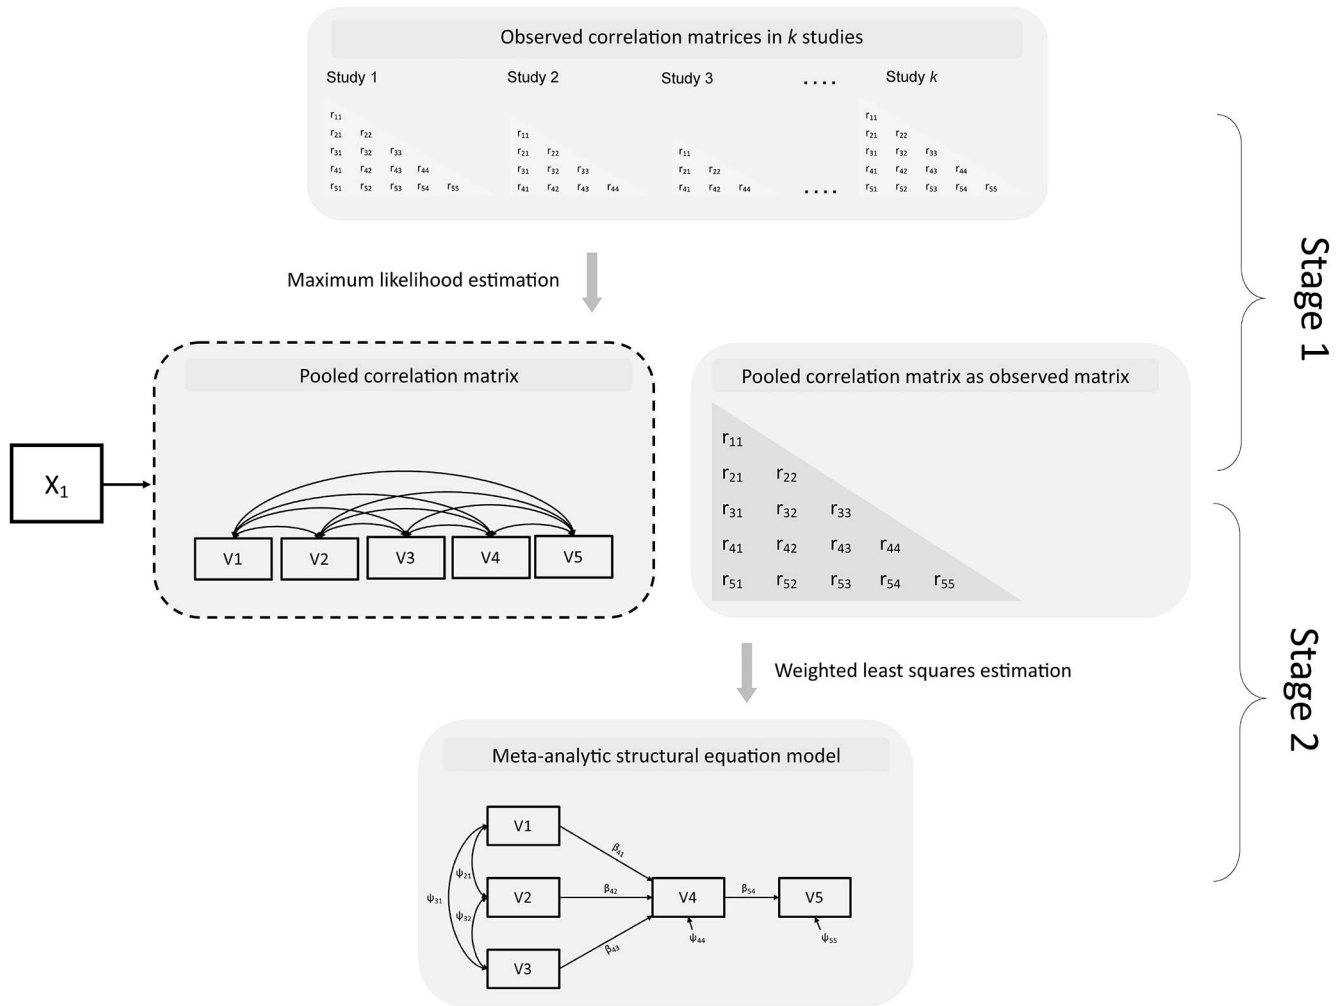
Observed correlation matrices in $k$ studies

Study 1

$r_{11}$
$r_{21}$ $r_{22}$
$r_{31}$ $r_{32}$ $r_{33}$
$r_{41}$ $r_{42}$ $r_{43}$ $r_{44}$
$r_{51}$ $r_{52}$ $r_{53}$ $r_{54}$ $r_{55}$

Study 2

$r_{11}$
$r_{21}$ $r_{22}$
$r_{31}$ $r_{32}$ $r_{33}$
$r_{41}$ $r_{42}$ $r_{43}$ $r_{44}$

Study 3

$r_{11}$
$r_{21}$ $r_{22}$
$r_{41}$ $r_{42}$ $r_{44}$

....

....

Study $k$

$r_{11}$
$r_{21}$ $r_{22}$
$r_{31}$ $r_{32}$ $r_{33}$
$r_{41}$ $r_{42}$ $r_{43}$ $r_{44}$
$r_{51}$ $r_{52}$ $r_{53}$ $r_{54}$ $r_{55}$

Stage 1

Maximum likelihood estimation

Pooled correlation matrix

$X_1$

V1 V2 V3 V4 V5

Pooled correlation matrix as observed matrix

$r_{11}$
$r_{21}$ $r_{22}$
$r_{31}$ $r_{32}$ $r_{33}$
$r_{41}$ $r_{42}$ $r_{43}$ $r_{44}$
$r_{51}$ $r_{52}$ $r_{53}$ $r_{54}$ $r_{55}$

Stage 2

Weighted least squares estimation

Meta-analytic structural equation model

V1
V2
V3
V4
V5
$\beta_{41}$
$\beta_{42}$
$\beta_{43}$
$\beta_{54}$
$\psi_{21}$
$\psi_{32}$
$\psi_{31}$
$\psi_{44}$
$\psi_{55}$